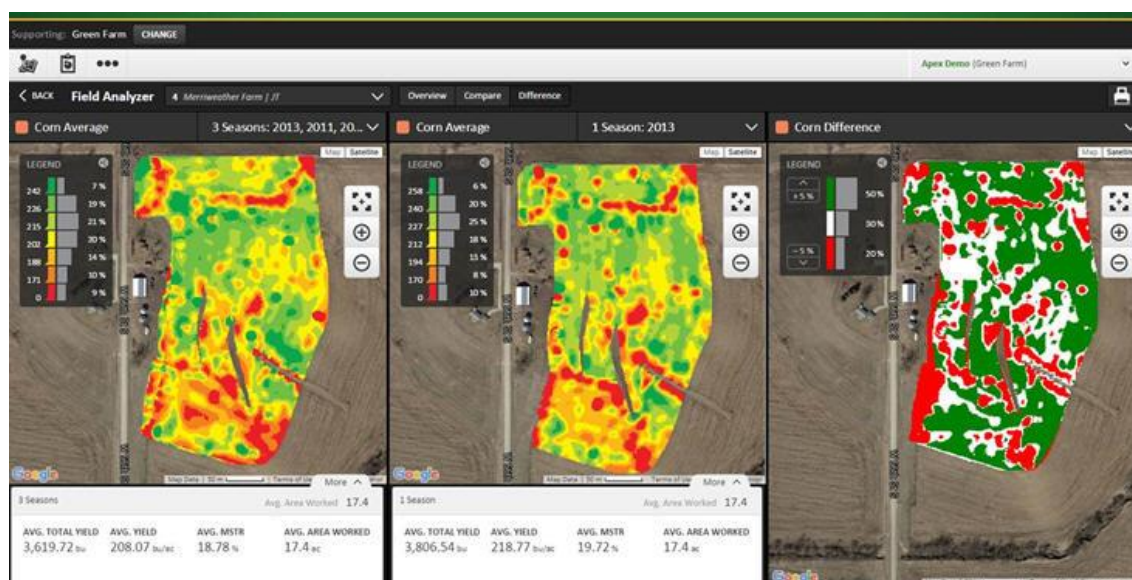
Supporting: Green Farm CHANGE

Apex Demo (Green Farm)

< BACK Field Analyzer 4 Merriweather Farm | JT

Overview Compare Difference

Corn Average 3 Seasons: 2013, 2011, 20...

Map Satellite

LEGEND

| | |
|---|---|
| 242 | 7% |
| 226 | 19% |
| 215 | 21% |
| 202 | 30% |
| 188 | 14% |
| 171 | 10% |
| 0 | 9% |

Google

Map Data | 50 m | Terms of Use

More ^

3 Seasons

Avg. Area Worked 17.4

AVG. TOTAL YIELD 3,619.72 bu

AVG. YIELD 208.07 bu/ac

AVG. MSTR 18.78 %

AVG. AREA WORKED 17.4 ac

Corn Average 1 Season: 2013

Map Satellite

LEGEND

| | |
|---|---|
| 258 | 6% |
| 240 | 20% |
| 227 | 25% |
| 212 | 18% |
| 194 | 15% |
| 170 | 8% |
| 0 | 10% |

Google

Map Data | 50 m | Terms of Use

More ^

1 Season

Avg. Area Worked 17.4

AVG. TOTAL YIELD 3,806.54 bu

AVG. YIELD 218.77 bu/ac

AVG. MSTR 19.72 %

AVG. AREA WORKED 17.4 ac

Corn Difference

Map Satellite

LEGEND

| | |
|---|---|
| +5% | 50% |
| | 30% |
| -5% | 20% |

Google